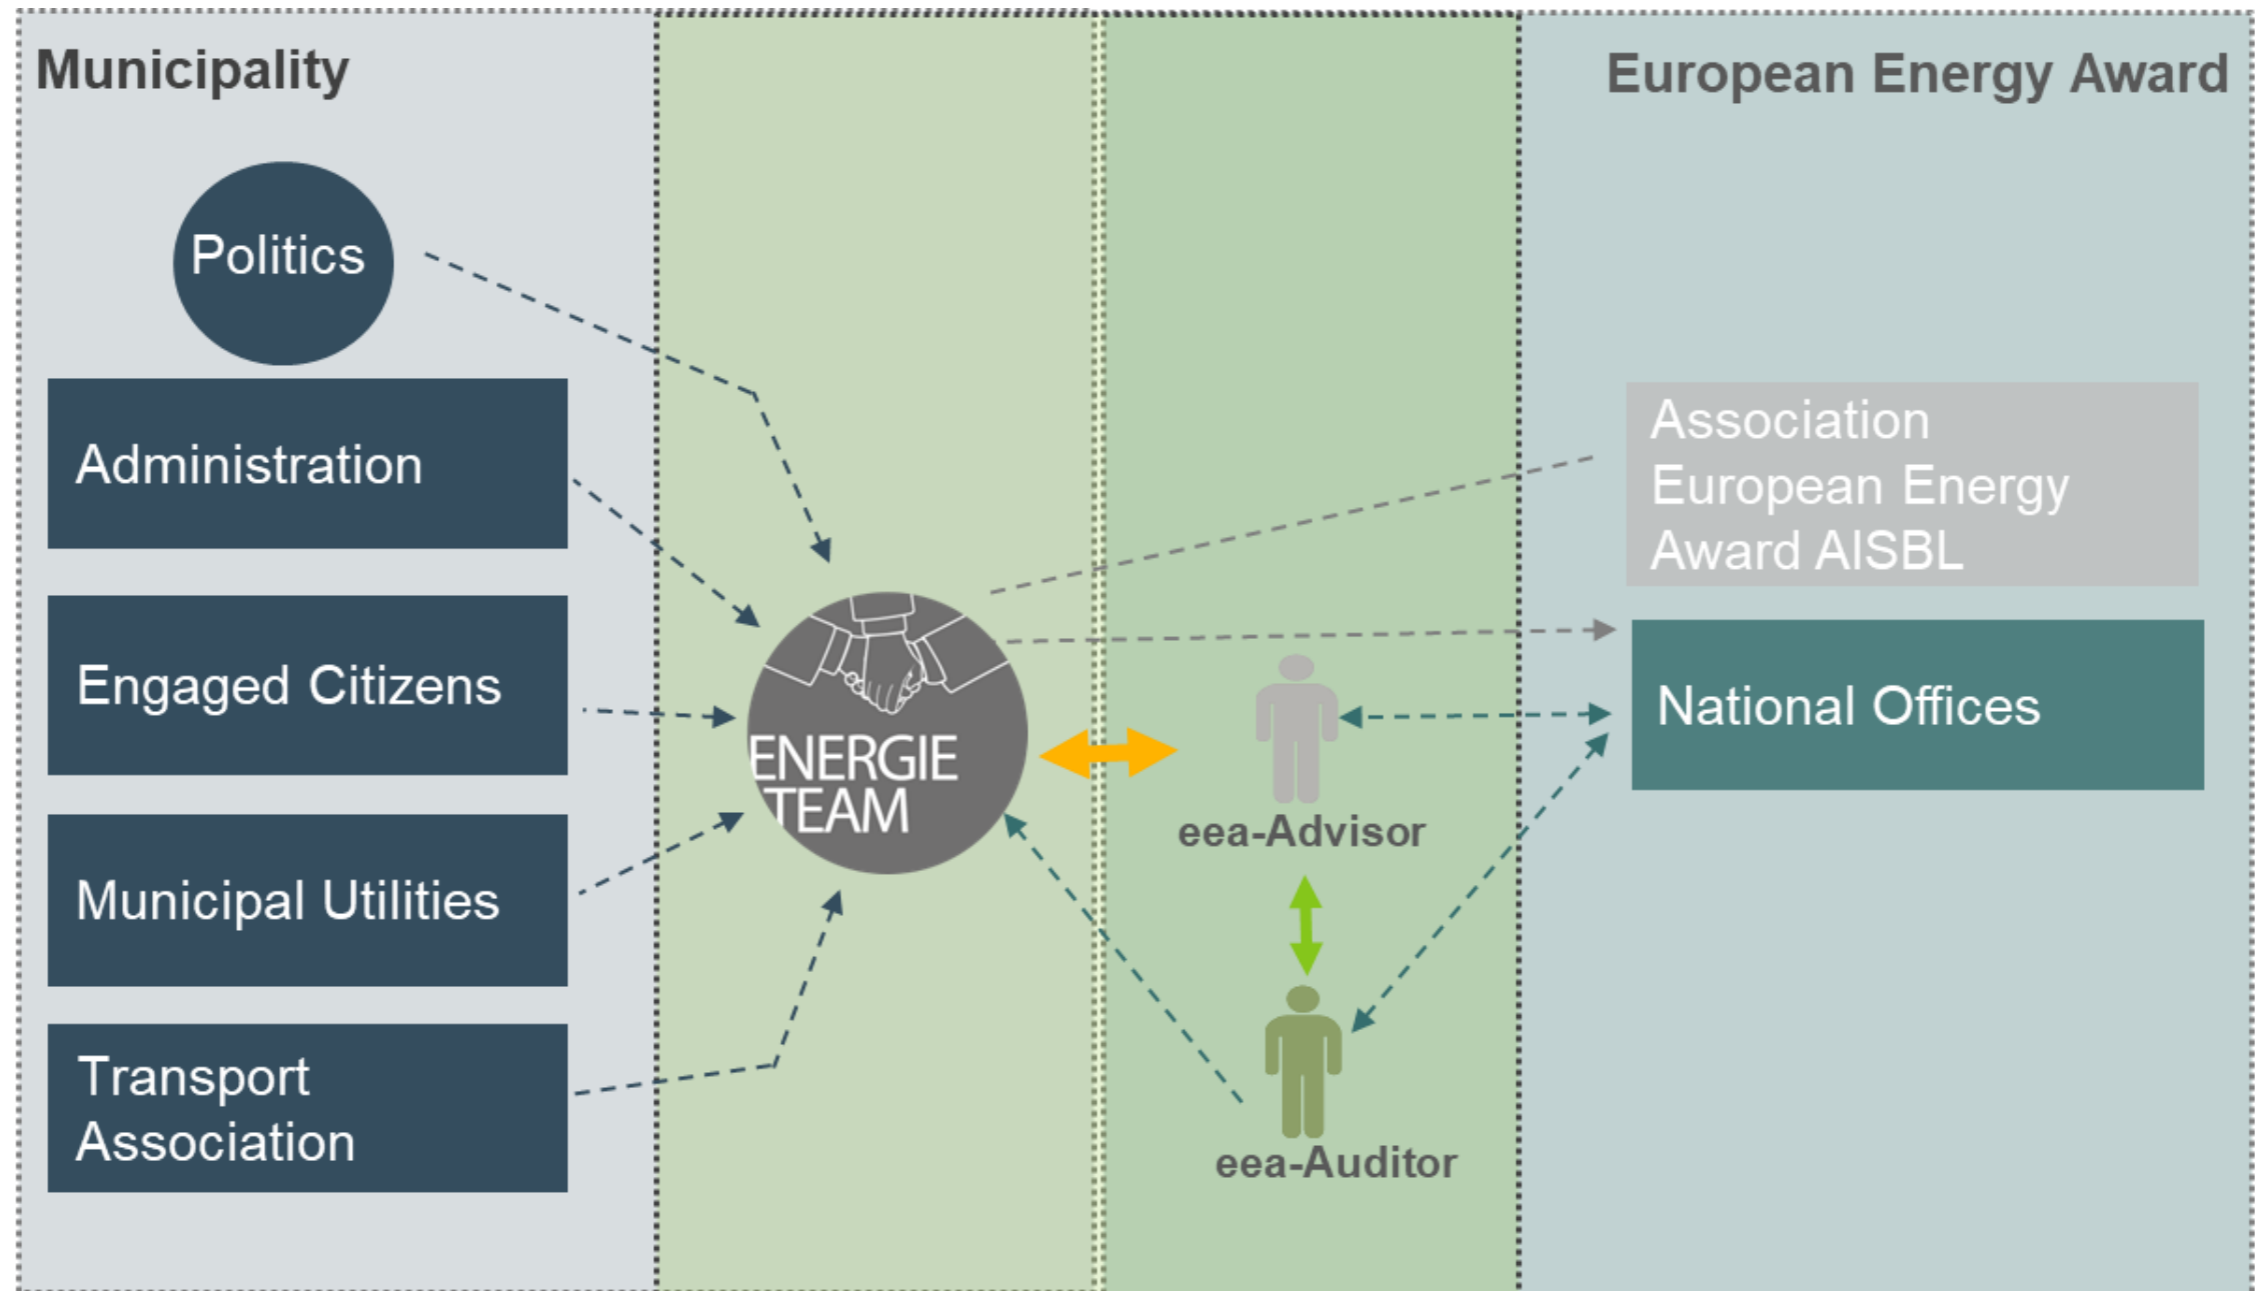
Municipality

European Energy Award

Politics

Administration

Engaged Citizens

Municipal Utilities

Transport Association

ENERGIE TEAM

Association European Energy Award AISBL

National Offices

eea-Advisor

eea-Auditor